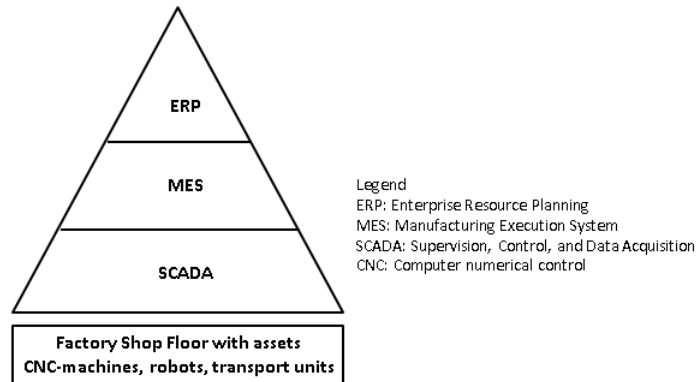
ERP

MES

SCADA

Factory Shop Floor with assets
CNC-machines, robots, transport units

Legend
ERP: Enterprise Resource Planning
MES: Manufacturing Execution System
SCADA: Supervision, Control, and Data Acquisition
CNC: Computer numerical control